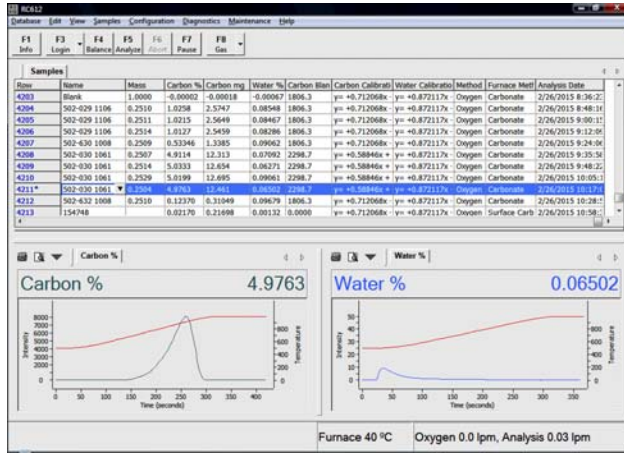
RC612

Database Edit View Samples Configuration Diagnostics Maintenance Help

F1 Info | F3 Login | F4 Balance | F5 Analyze | F6 Abort | F7 Pause | F8 Gas

Samples

| Row | Name | Mass | Carbon % | Carbon mg | Water % | Carbon Blan | Carbon Calibrati | Water Calibratio | Method | Furnace Meth | Analysis Date |
|---|---|---|---|---|---|---|---|---|---|---|---|
| 4203 | Blank | 1.0000 | -0.00002 | -0.00018 | -0.00067 | 1806.3 | y= +0.712068x | y= +0.872117x | Oxygen | Carbonate | 2/26/2015 8:36:2 |
| 4204 | 502-029 1106 | 0.2510 | 1.0258 | 2.5747 | 0.08548 | 1806.3 | y= +0.712068x | y= +0.872117x | Oxygen | Carbonate | 2/26/2015 8:48:1 |
| 4205 | 502-029 1106 | 0.2511 | 1.0215 | 2.5649 | 0.08467 | 1806.3 | y= +0.712068x | y= +0.872117x | Oxygen | Carbonate | 2/26/2015 9:00:1 |
| 4206 | 502-029 1106 | 0.2514 | 1.0127 | 2.5459 | 0.08286 | 1806.3 | y= +0.712068x | y= +0.872117x | Oxygen | Carbonate | 2/26/2015 9:12:0 |
| 4207 | 502-630 1008 | 0.2509 | 0.53346 | 1.3385 | 0.09062 | 1806.3 | y= +0.712068x | y= +0.872117x | Oxygen | Carbonate | 2/26/2015 9:24:0 |
| 4208 | 502-030 1061 | 0.2507 | 4.9114 | 12.313 | 0.07092 | 2298.7 | y= +0.58846x + | y= +0.872117x | Oxygen | Carbonate | 2/26/2015 9:35:5 |
| 4209 | 502-030 1061 | 0.2514 | 5.0333 | 12.654 | 0.06271 | 2298.7 | y= +0.58846x + | y= +0.872117x | Oxygen | Carbonate | 2/26/2015 9:48:2 |
| 4210 | 502-030 1061 | 0.2529 | 5.0199 | 12.695 | 0.09061 | 2298.7 | y= +0.58846x + | y= +0.872117x | Oxygen | Carbonate | 2/26/2015 10:05:3 |
| 4211* | 502-030 1061 | 0.2504 | 4.9763 | 12.461 | 0.06502 | 2298.7 | y= +0.58846x + | y= +0.872117x | Oxygen | Carbonate | 2/26/2015 10:17:0 |
| 4212 | 502-632 1008 | 0.2510 | 0.12370 | 0.31049 | 0.09679 | 1806.3 | y= +0.712068x | y= +0.872117x | Oxygen | Carbonate | 2/26/2015 10:28:5 |
| 4213 | 154748 | | 0.02170 | 0.21698 | 0.00132 | 0.0000 | y= +0.712068x | y= +0.872117x | Oxygen | Surface Carb | 2/26/2015 10:58:1 |

Carbon %

Carbon % 4.9763

Intensity: 8000 7000 6000 5000 4000 3000 2000 1000 0
Temperature: 800 600 400 200 0
0 50 100 150 200 250 300 350 400
Time (seconds)

Water %

Water % 0.06502

Intensity: 50 40 30 20 10 0
Temperature: 800 600 400 200 0
0 50 100 150 200 250 300 350
Time (seconds)

Furnace 40 ºC | Oxygen 0.0 lpm, Analysis 0.03 lpm